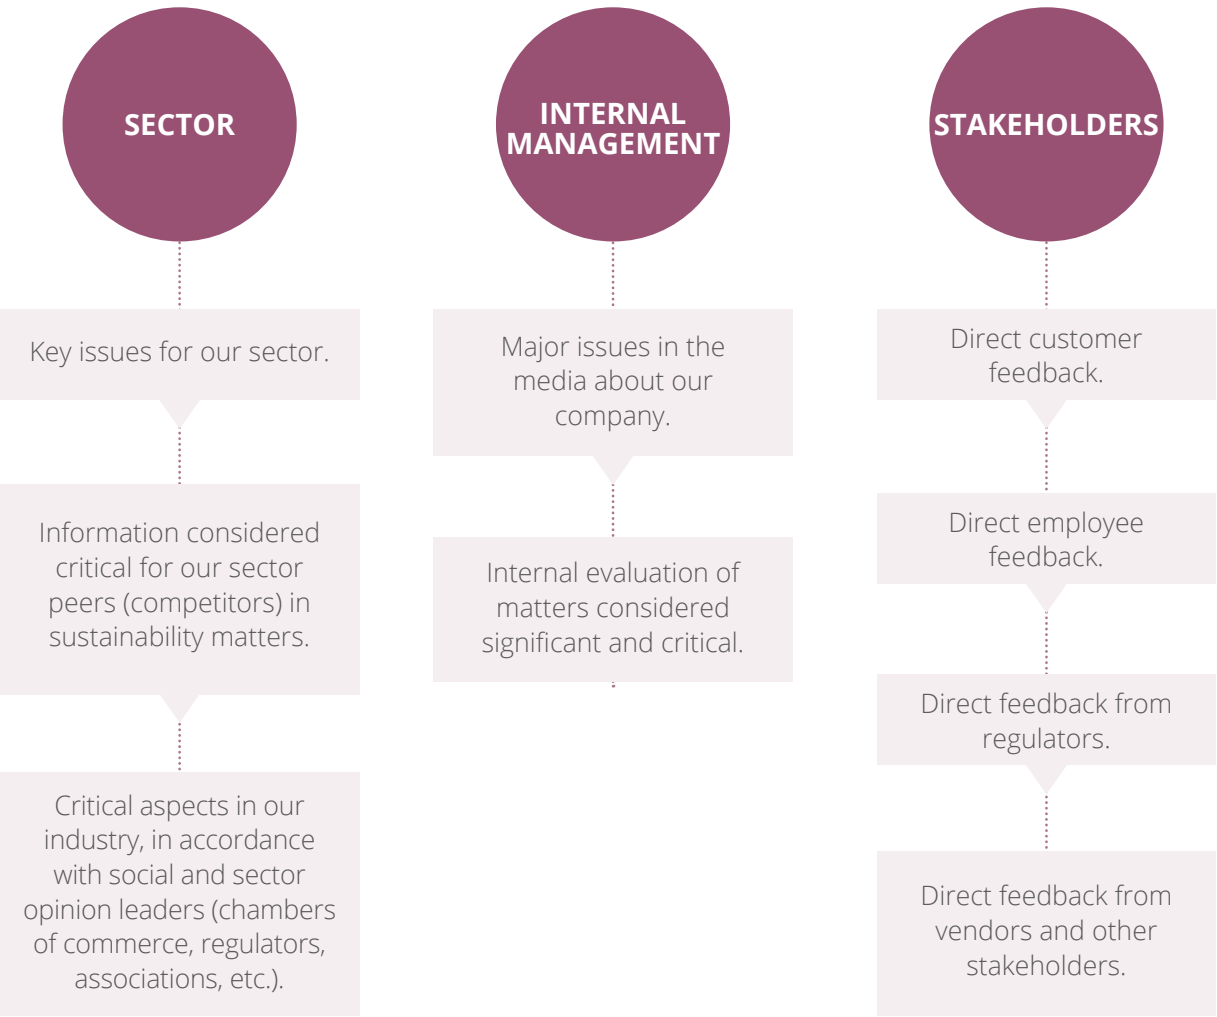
SECTOR

Key issues for our sector.

Information considered critical for our sector peers (competitors) in sustainability matters.

Critical aspects in our industry, in accordance with social and sector opinion leaders (chambers of commerce, regulators, associations, etc.).

INTERNAL MANAGEMENT

Major issues in the media about our company.

Internal evaluation of matters considered significant and critical.

STAKEHOLDERS

Direct customer feedback.

Direct employee feedback.

Direct feedback from regulators.

Direct feedback from vendors and other stakeholders.